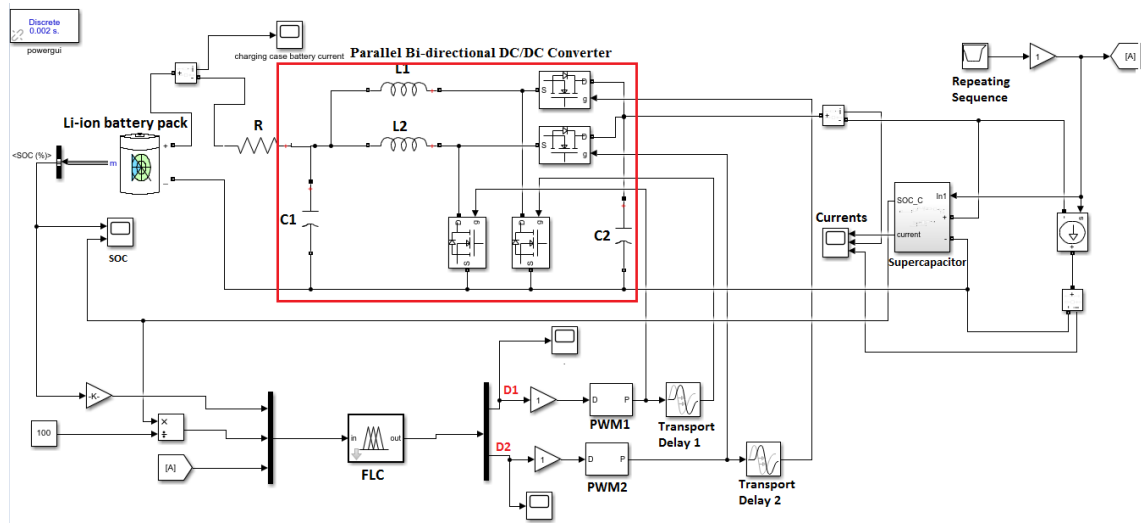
Discrete
0.002 s.
powergui

charging case battery current

Parallel Bi-directional DC/DC Converter

L1
L2
R
C1
C2

Li-ion battery pack
<SOC (%)>
m

SOC

Repeating Sequence
1
[A]

Currents

SOC_C
In1
current
Supercapacitor

-K-
100
[A]

FLC
in
out

D1
1
PWM1
D
P
Transport Delay 1

D2
1
PWM2
D
P
Transport Delay 2